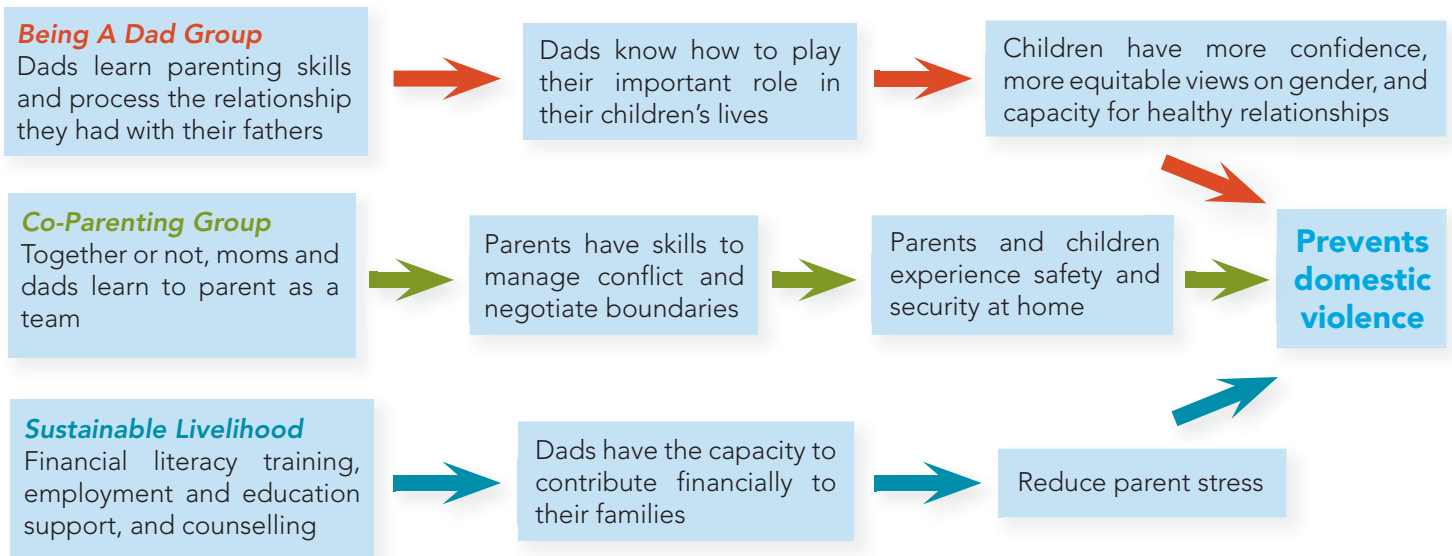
Being A Dad Group
Dads learn parenting skills and process the relationship they had with their fathers

Dads know how to play their important role in their children's lives

Children have more confidence, more equitable views on gender, and capacity for healthy relationships

Co-Parenting Group
Together or not, moms and dads learn to parent as a team

Parents have skills to manage conflict and negotiate boundaries

Parents and children experience safety and security at home

Prevents domestic violence

Sustainable Livelihood
Financial literacy training, employment and education support, and counselling

Dads have the capacity to contribute financially to their families

Reduce parent stress